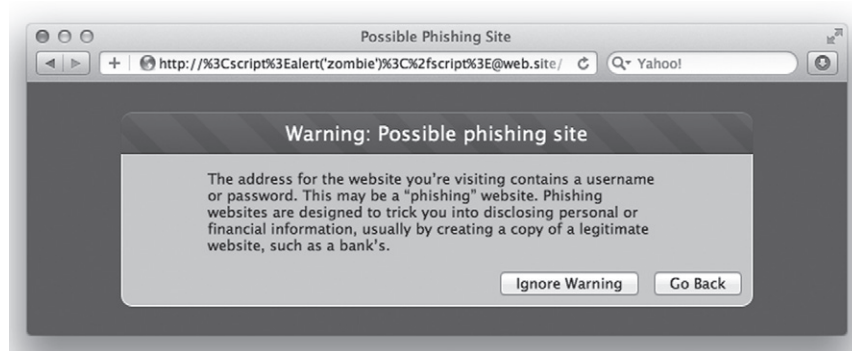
Possible Phishing Site

http://%3Cscript%3Ealert('zombie')%3C%2fscript%3E@web.site/

Yahoo!

Warning: Possible phishing site

The address for the website you're visiting contains a username or password. This may be a "phishing" website. Phishing websites are designed to trick you into disclosing personal or financial information, usually by creating a copy of a legitimate website, such as a bank's.

Ignore Warning

Go Back